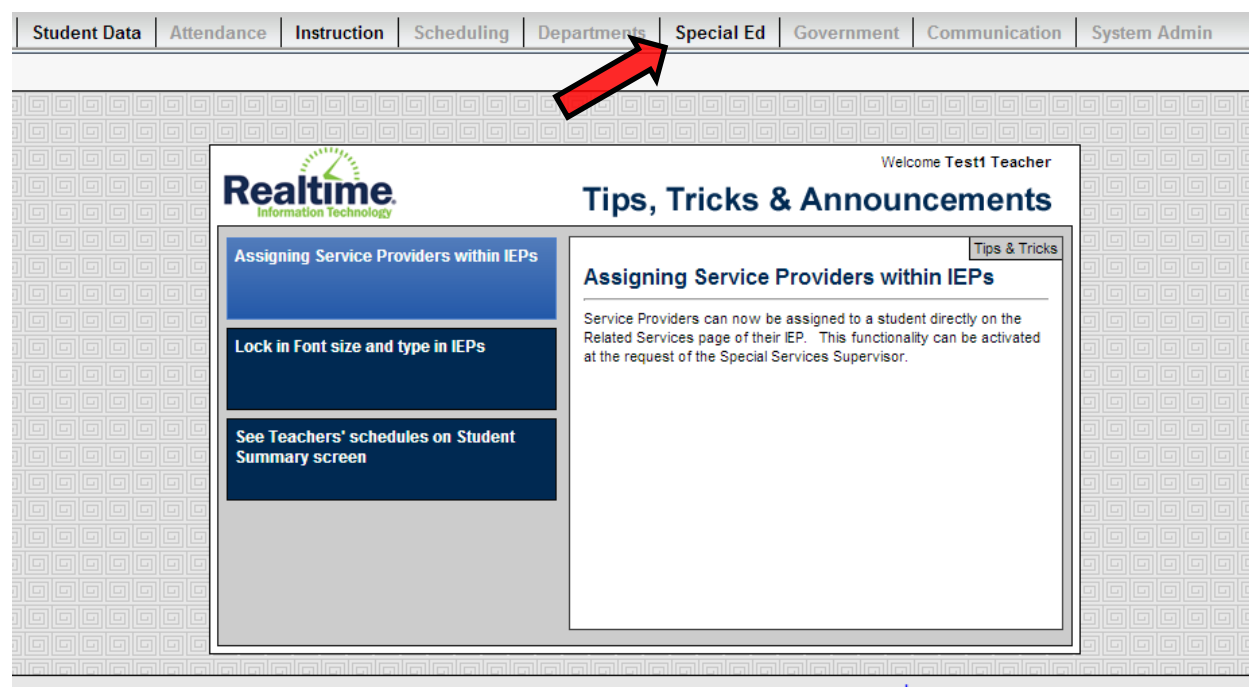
Student Data | Attendance | Instruction | Scheduling | Departments | Special Ed | Government | Communication | System Admin

Realtime
Information Technology

Welcome Test1 Teacher

Tips, Tricks & Announcements

Assigning Service Providers within IEPs

Lock in Font size and type in IEPs

See Teachers' schedules on Student Summary screen

Tips & Tricks

Assigning Service Providers within IEPs

Service Providers can now be assigned to a student directly on the Related Services page of their IEP. This functionality can be activated at the request of the Special Services Supervisor.